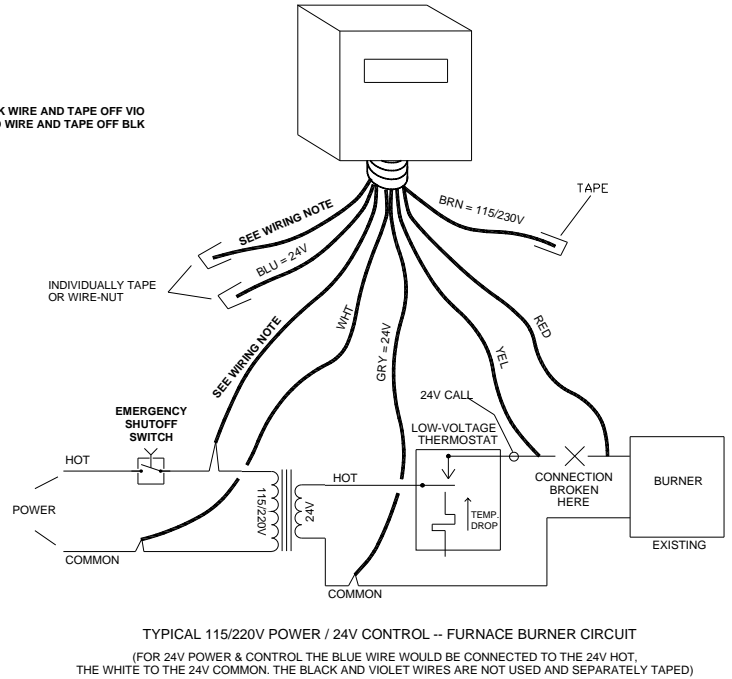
K WIRE AND TAPE OFF VIO
WIRE AND TAPE OFF BLK

TAPE

BRN = 115/230V

SEE WIRING NOTE

BLU = 24V

INDIVIDUALLY TAPE OR WIRE-NUT

SEE WIRING NOTE

WHT

GRY = 24V

YEL

RED

24V CALL

EMERGENCY SHUTOFF SWITCH

LOW-VOLTAGE THERMOSTAT

HOT

HOT

115/220V

24V

TEMP. DROP

CONNECTION BROKEN HERE

BURNER

EXISTING

POWER

COMMON

COMMON

TYPICAL 115/220V POWER / 24V CONTROL -- FURNACE BURNER CIRCUIT

(FOR 24V POWER & CONTROL THE BLUE WIRE WOULD BE CONNECTED TO THE 24V HOT, THE WHITE TO THE 24V COMMON. THE BLACK AND VIOLET WIRES ARE NOT USED AND SEPARATELY TAPED)